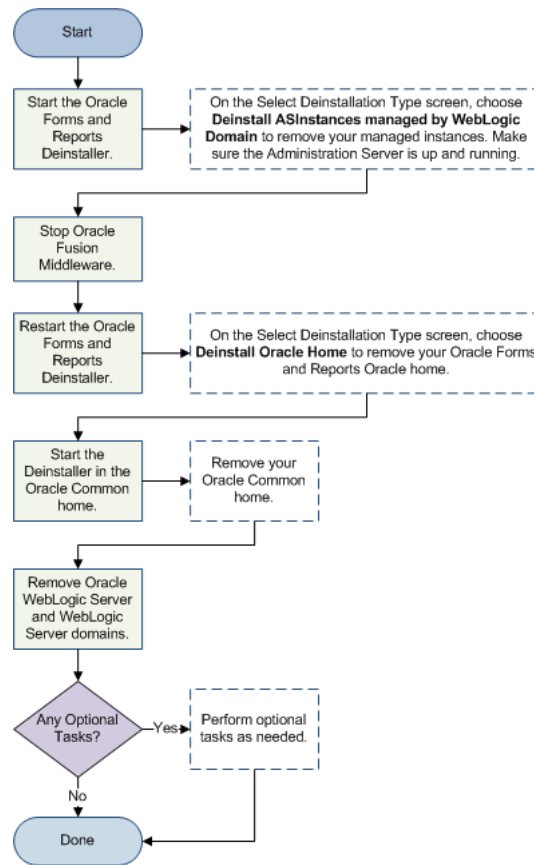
Start

Start the Oracle Forms and Reports Deinstaller.

On the Select Deinstallation Type screen, choose **Deinstall ASInstances managed by WebLogic Domain** to remove your managed instances. Make sure the Administration Server is up and running.

Stop Oracle Fusion Middleware.

Restart the Oracle Forms and Reports Deinstaller.

On the Select Deinstallation Type screen, choose **Deinstall Oracle Home** to remove your Oracle Forms and Reports Oracle home.

Start the Deinstaller in the Oracle Common home.

Remove your Oracle Common home.

Remove Oracle WebLogic Server and WebLogic Server domains.

Any Optional Tasks?

Yes

Perform optional tasks as needed.

No

Done